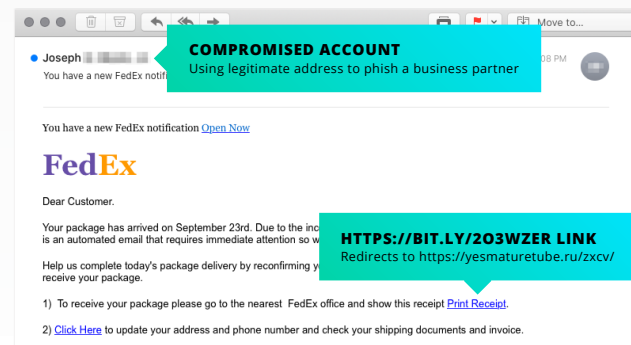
Move to...

Joseph

You have a new FedEx notifi

08 PM

COMPROMISED ACCOUNT
Using legitimate address to phish a business partner

You have a new FedEx notification Open Now

FedEx

Dear Customer.

Your package has arrived on September 23rd. Due to the inc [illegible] is an automated email that requires immediate attention so w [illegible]

HTTPS://BIT.LY/2O3WZER LINK
Redirects to https://yesmaturetube.ru/zxcv/

Help us complete today's package delivery by reconfirming y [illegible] receive your package.

1) To receive your package please go to the nearest FedEx office and show this receipt Print Receipt.

2) Click Here to update your address and phone number and check your shipping documents and invoice.